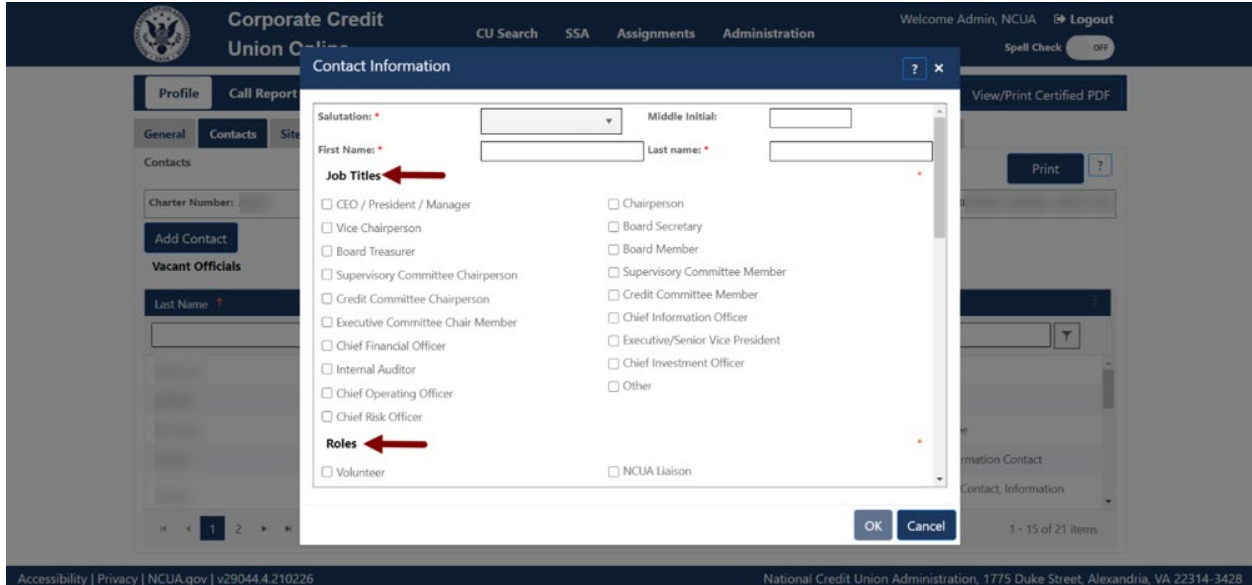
Corporate Credit Union O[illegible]

CU Search SSA Assignments Administration

Welcome Admin, NCUA Logout

Spell Check OFF

Profile Call Report

View/Print Certified PDF

General Contacts Site

Contacts

Print ?

Charter Number:

Add Contact

Vacant Officials

Last Name

Contact Information ? ×

Salutation: *

Middle Initial:

First Name: *

Last name: *

Job Titles *

☐ CEO / President / Manager
☐ Chairperson
☐ Vice Chairperson
☐ Board Secretary
☐ Board Treasurer
☐ Board Member
☐ Supervisory Committee Chairperson
☐ Supervisory Committee Member
☐ Credit Committee Chairperson
☐ Credit Committee Member
☐ Executive Committee Chair Member
☐ Chief Information Officer
☐ Chief Financial Officer
☐ Executive/Senior Vice President
☐ Internal Auditor
☐ Chief Investment Officer
☐ Chief Operating Officer
☐ Other
☐ Chief Risk Officer

Roles *

☐ Volunteer
☐ NCUA Liaison

OK Cancel

e

rmation Contact

Contact, Information

1 2

1 - 15 of 21 items

Accessibility | Privacy | NCUA.gov | v29044.4.210226

National Credit Union Administration, 1775 Duke Street, Alexandria, VA 22314-3428